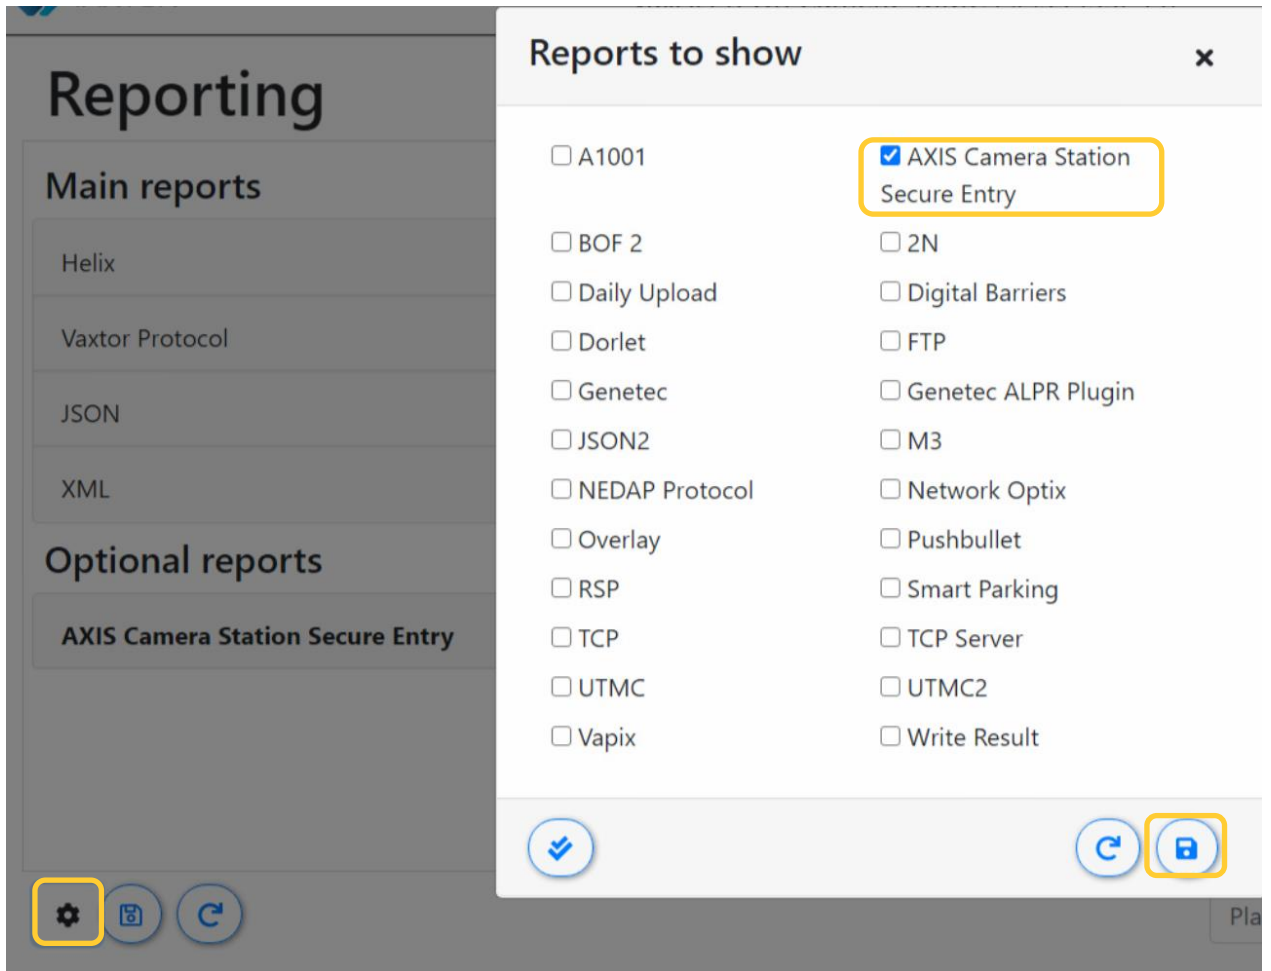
Reporting

Main reports

Helix

Vaxtor Protocol

JSON

XML

Optional reports

AXIS Camera Station Secure Entry

Reports to show

×

A1001

AXIS Camera Station Secure Entry

BOF 2

2N

Daily Upload

Digital Barriers

Dorlet

FTP

Genetec

Genetec ALPR Plugin

JSON2

M3

NEDAP Protocol

Network Optix

Overlay

Pushbullet

RSP

Smart Parking

TCP

TCP Server

UTMC

UTMC2

Vapix

Write Result

Pla